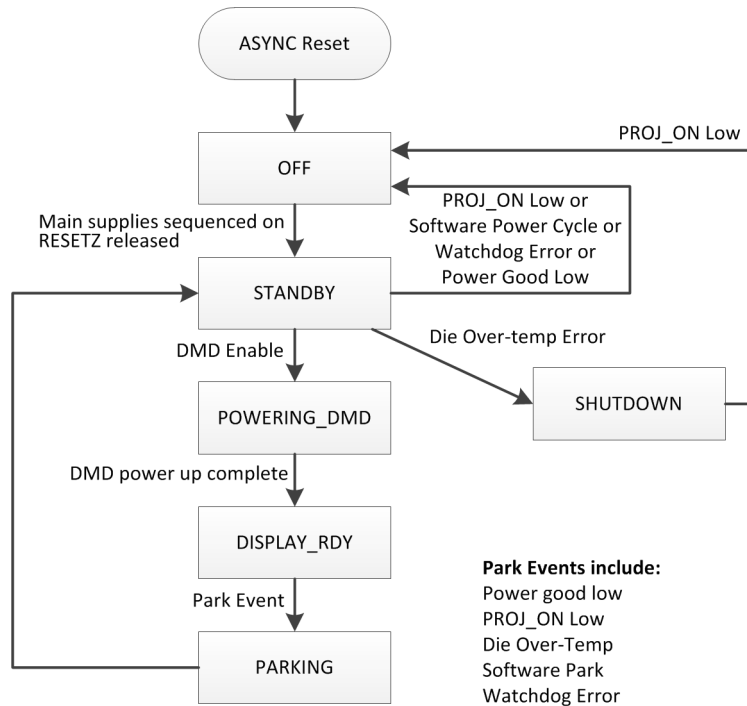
ASYNC Reset

PROJ_ON Low

OFF

Main supplies sequenced on RESETZ released

PROJ_ON Low or Software Power Cycle or Watchdog Error or Power Good Low

STANDBY

Die Over-temp Error

DMD Enable

POWERING_DMD

SHUTDOWN

DMD power up complete

DISPLAY_RDY

Park Event

PARKING

**Park Events include:**
Power good low
PROJ_ON Low
Die Over-Temp
Software Park
Watchdog Error